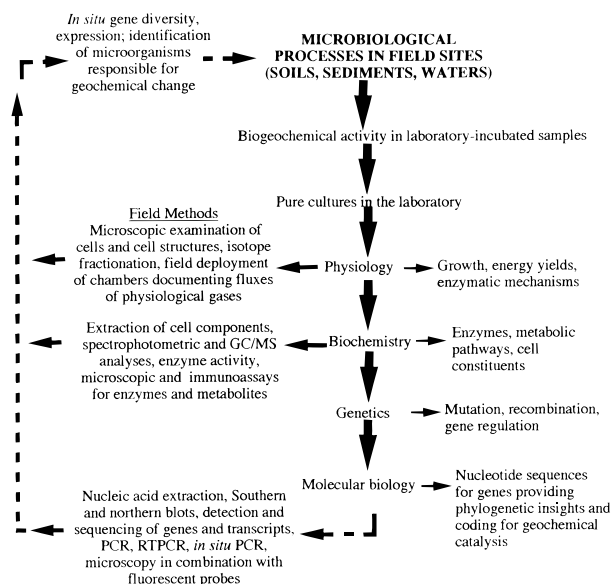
In situ gene diversity, expression; identification of microorganisms responsible for geochemical change

MICROBIOLOGICAL PROCESSES IN FIELD SITES (SOILS, SEDIMENTS, WATERS)

Biogeochemical activity in laboratory-incubated samples

Pure cultures in the laboratory

Field Methods
Microscopic examination of cells and cell structures, isotope fractionation, field deployment of chambers documenting fluxes of physiological gases

Physiology

Growth, energy yields, enzymatic mechanisms

Extraction of cell components, spectrophotometric and GC/MS analyses, enzyme activity, microscopic and immunoassays for enzymes and metabolites

Biochemistry

Enzymes, metabolic pathways, cell constituents

Genetics

Mutation, recombination, gene regulation

Molecular biology

Nucleotide sequences for genes providing phylogenetic insights and coding for geochemical catalysis

Nucleic acid extraction, Southern and northern blots, detection and sequencing of genes and transcripts, PCR, RTPCR, in situ PCR, microscopy in combination with fluorescent probes